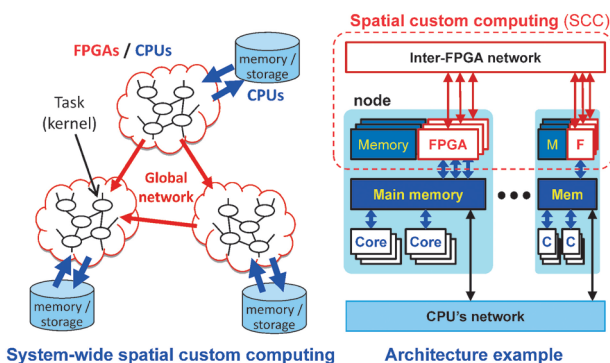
FPGAs / CPUs

memory / storage

CPUs

Task (kernel)

Global network

memory / storage

memory / storage

System-wide spatial custom computing

Spatial custom computing (SCC)

Inter-FPGA network

node

Memory

FPGA

M

F

Main memory

Mem

Core

Core

C

C

CPU's network

Architecture example